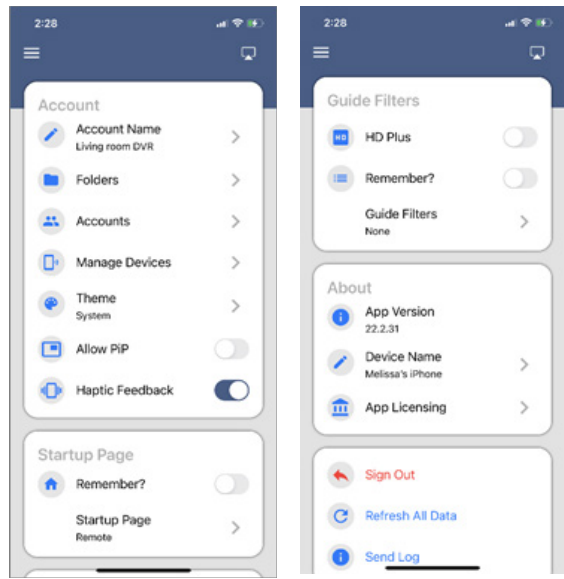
2:28

Account

Account Name
Living room DVR

Folders

Accounts

Manage Devices

Theme
System

Allow PiP

Haptic Feedback

Startup Page

Remember?

Startup Page
Remote

2:28

Guide Filters

HD Plus

Remember?

Guide Filters
None

About

App Version
22.2.31

Device Name
Melissa's iPhone

App Licensing

Sign Out

Refresh All Data

Send Log